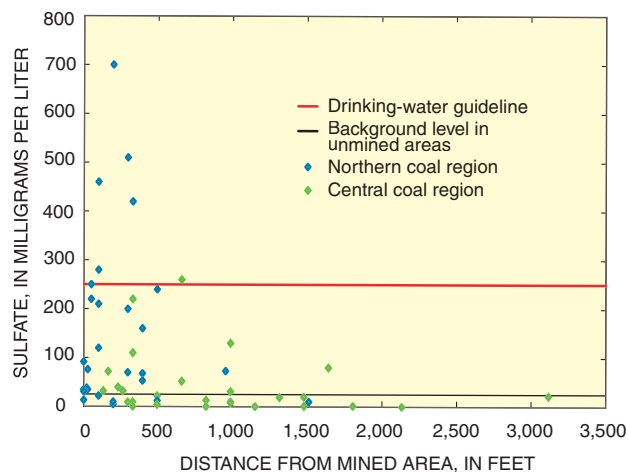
SULFATE, IN MILLIGRAMS PER LITER

800
700
600
500
400
300
200
100
0

Drinking-water guideline
Background level in unmined areas
Northern coal region
Central coal region

0
500
1,000
1,500
2,000
2,500
3,000
3,500

DISTANCE FROM MINED AREA, IN FEET